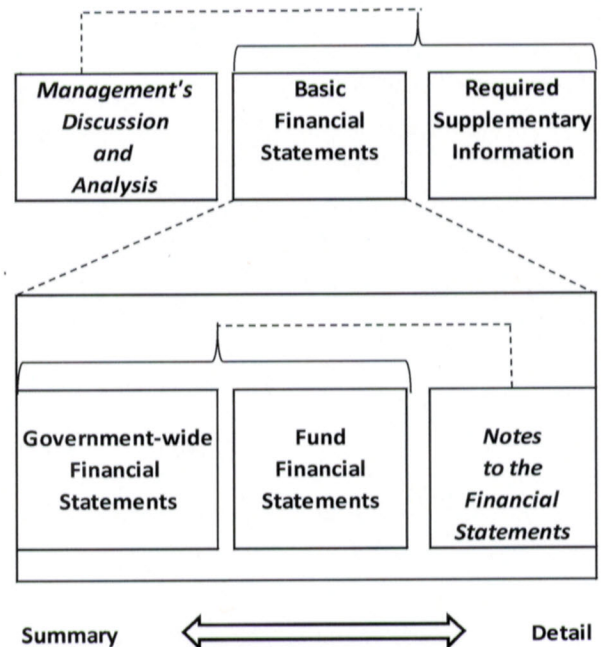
Management's Discussion and Analysis

Basic Financial Statements

Required Supplementary Information

Government-wide Financial Statements

Fund Financial Statements

Notes to the Financial Statements

Summary

Detail